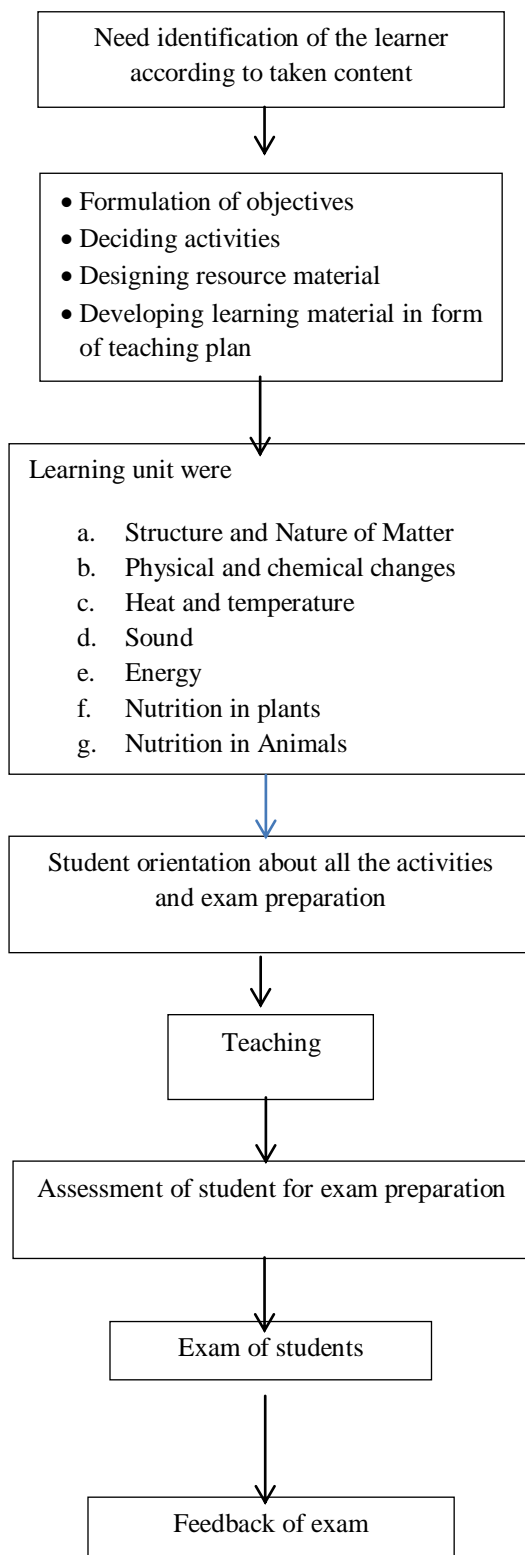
Need identification of the learner according to taken content

- Formulation of objectives
- Deciding activities
- Designing resource material
- Developing learning material in form of teaching plan

Learning unit were

a. Structure and Nature of Matter
b. Physical and chemical changes
c. Heat and temperature
d. Sound
e. Energy
f. Nutrition in plants
g. Nutrition in Animals

Student orientation about all the activities and exam preparation

Teaching

Assessment of student for exam preparation

Exam of students

Feedback of exam